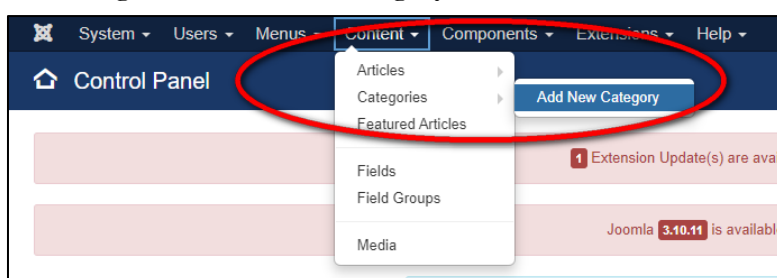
System ▾ Users ▾ Menus ▾ Content ▾ Components ▾ Extensions ▾ Help ▾

Control Panel

Articles
Categories
Featured Articles
Fields
Field Groups
Media

Add New Category

1 Extension Update(s) are ava

Joomla 3.10.11 is availabl